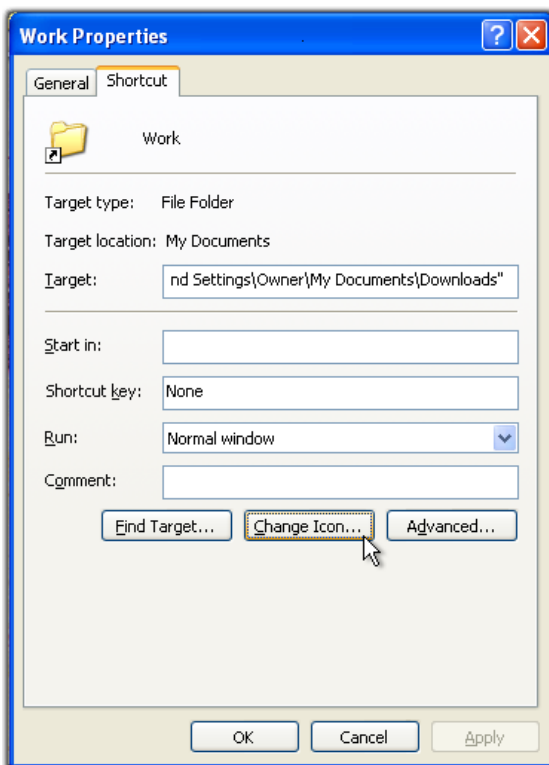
Work Properties

General Shortcut

Work

Target type: File Folder

Target location: My Documents

Target: nd Settings\Owner\My Documents\Downloads"

Start in:

Shortcut key: None

Run: Normal window

Comment:

Find Target... Change Icon... Advanced...

OK Cancel Apply